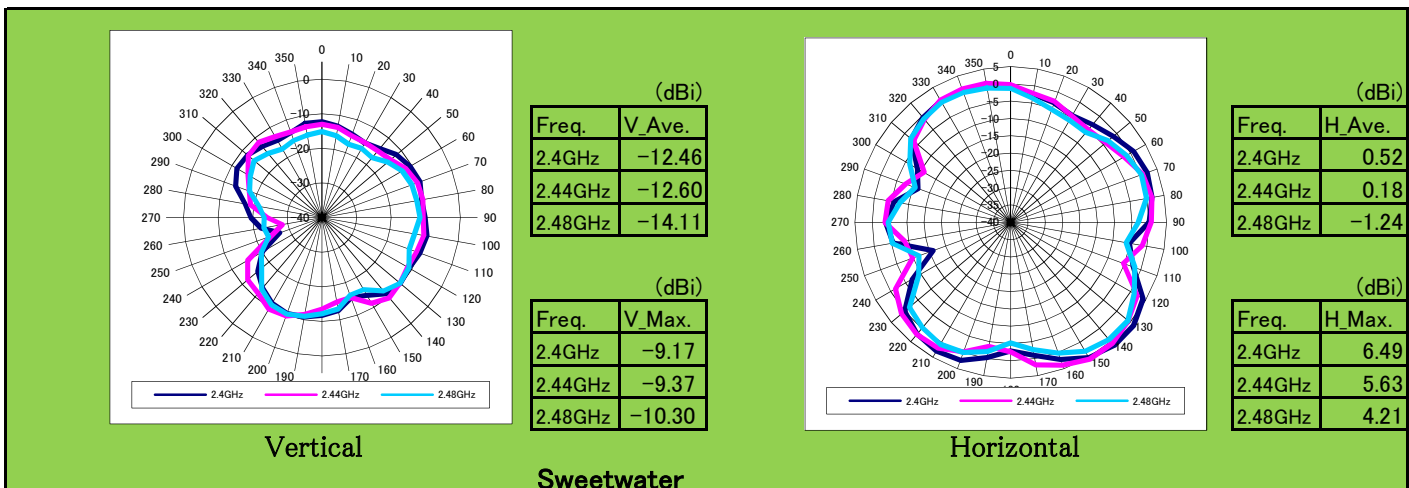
0
350
10
340
20
330
30
320
40
310
50
300
60
290
70
280
80
270
90
260
100
250
110
240
120
230
130
220
140
210
150
200
160
190
170
0
-10
-20
-30
-40

2.4GHz 2.44GHz 2.48GHz

Vertical

(dBi)

| Freq. | V_Ave. |
|---|---|
| 2.4GHz | −12.46 |
| 2.44GHz | −12.60 |
| 2.48GHz | −14.11 |

(dBi)

| Freq. | V_Max. |
|---|---|
| 2.4GHz | −9.17 |
| 2.44GHz | −9.37 |
| 2.48GHz | −10.30 |

0
350
10
340
20
330
30
320
40
310
50
300
60
290
70
280
80
270
90
260
100
250
110
240
120
230
130
220
140
210
150
200
160
190
170
5
0
-5
-10
-15
-20
-25
-30
-35
-40

2.4GHz 2.44GHz 2.48GHz

Horizontal

(dBi)

| Freq. | H_Ave. |
|---|---|
| 2.4GHz | 0.52 |
| 2.44GHz | 0.18 |
| 2.48GHz | −1.24 |

(dBi)

| Freq. | H_Max. |
|---|---|
| 2.4GHz | 6.49 |
| 2.44GHz | 5.63 |
| 2.48GHz | 4.21 |

Sweetwater